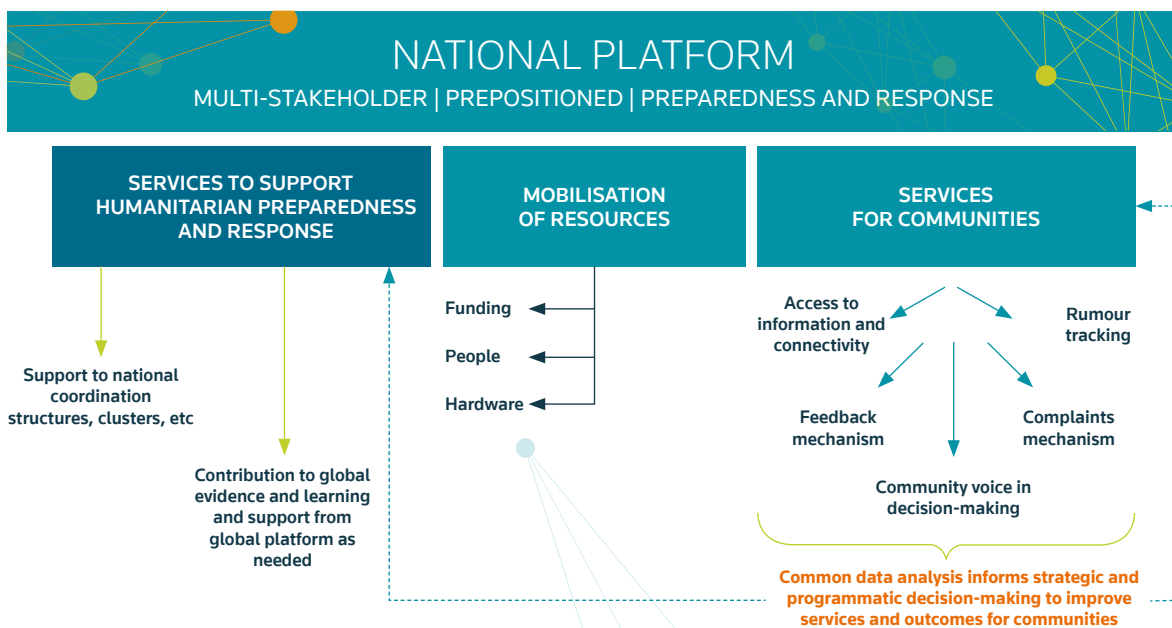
NATIONAL PLATFORM

MULTI-STAKEHOLDER | PREPOSITIONED | PREPAREDNESS AND RESPONSE

SERVICES TO SUPPORT HUMANITARIAN PREPAREDNESS AND RESPONSE

MOBILISATION OF RESOURCES

SERVICES FOR COMMUNITIES

Support to national coordination structures, clusters, etc

Contribution to global evidence and learning and support from global platform as needed

Funding

People

Hardware

Access to information and connectivity

Rumour tracking

Feedback mechanism

Complaints mechanism

Community voice in decision-making

Common data analysis informs strategic and programmatic decision-making to improve services and outcomes for communities